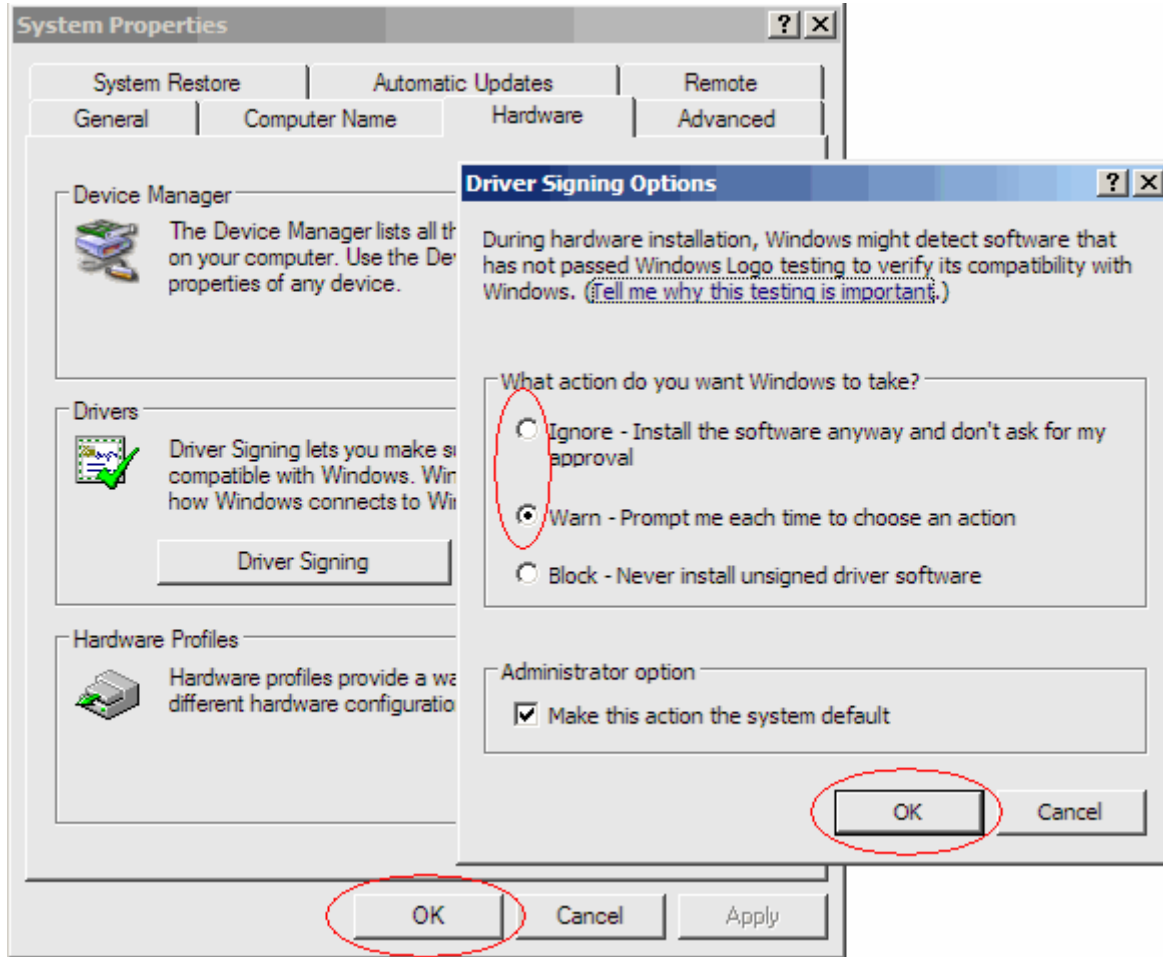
System Properties

? X

System Restore | Automatic Updates | Remote

General | Computer Name | Hardware | Advanced

Device Manager

The Device Manager lists all th on your computer. Use the De properties of any device.

Drivers

Driver Signing lets you make s compatible with Windows. Wir how Windows connects to Wi

Driver Signing

Hardware Profiles

Hardware profiles provide a wa different hardware configuratio

OK | Cancel | Apply

Driver Signing Options

? X

During hardware installation, Windows might detect software that has not passed Windows Logo testing to verify its compatibility with Windows. (Tell me why this testing is important.)

What action do you want Windows to take?

Ignore - Install the software anyway and don't ask for my approval

Warn - Prompt me each time to choose an action

Block - Never install unsigned driver software

Administrator option

Make this action the system default

OK | Cancel